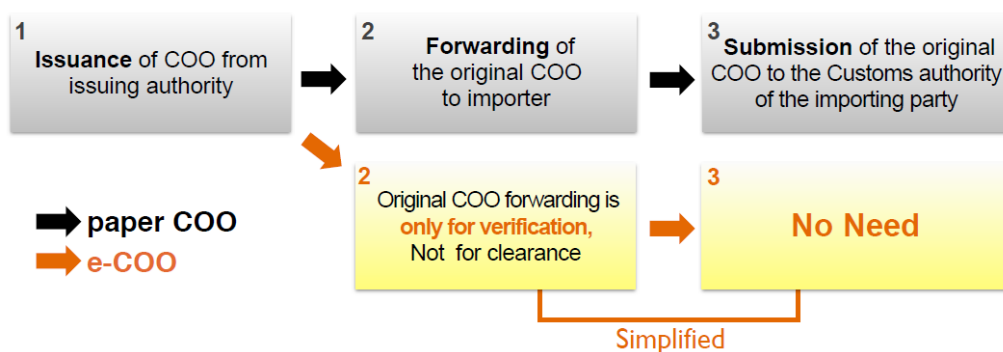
1
Issuance of COO from issuing authority

2
Forwarding of the original COO to importer

3
Submission of the original COO to the Customs authority of the importing party

paper COO
e-COO

2
Original COO forwarding is only for verification, Not for clearance

3
No Need

Simplified